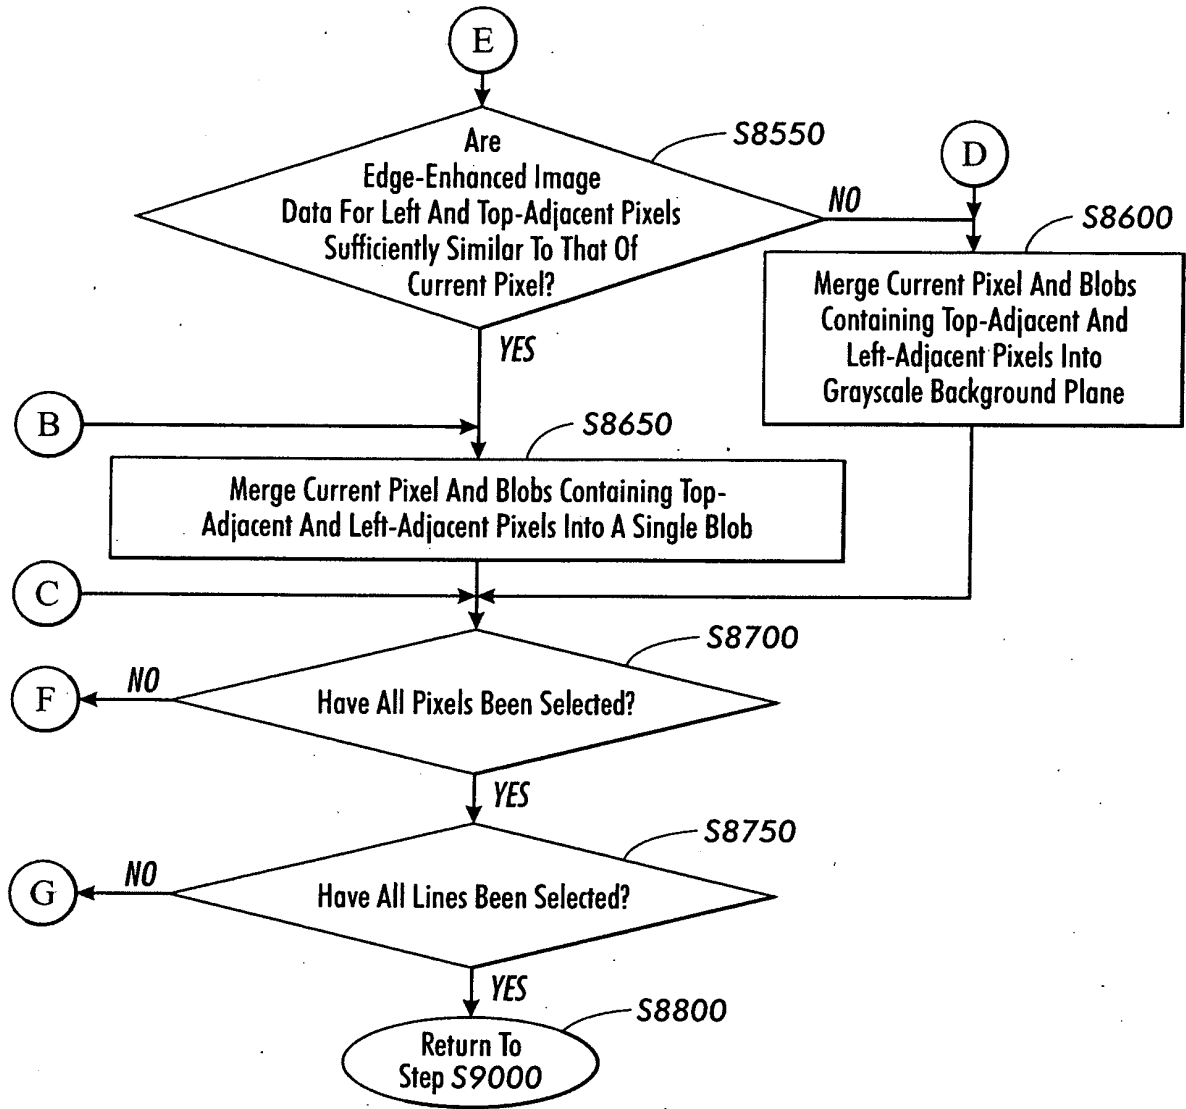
E

S8550

Are Edge-Enhanced Image Data For Left And Top-Adjacent Pixels Sufficiently Similar To That Of Current Pixel?

NO

D

S8600

Merge Current Pixel And Blobs Containing Top-Adjacent And Left-Adjacent Pixels Into Grayscale Background Plane

YES

B

S8650

Merge Current Pixel And Blobs Containing Top-Adjacent And Left-Adjacent Pixels Into A Single Blob

C

S8700

F

NO

Have All Pixels Been Selected?

YES

S8750

G

NO

Have All Lines Been Selected?

YES

S8800

Return To Step S9000